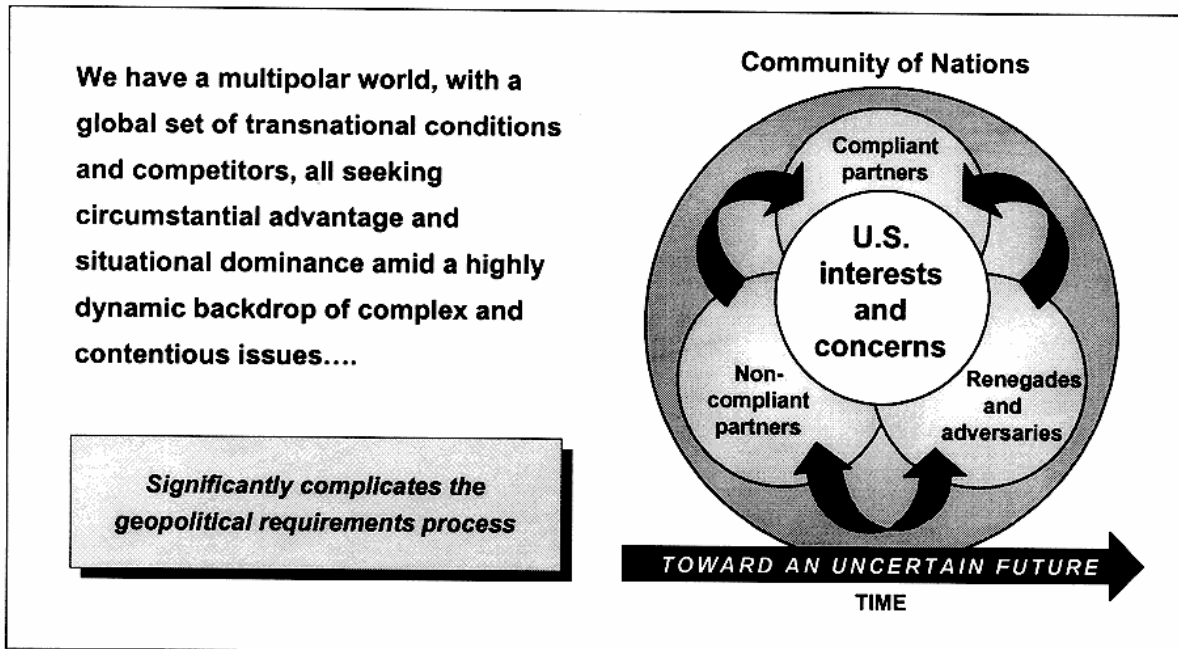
We have a multipolar world, with a global set of transnational conditions and competitors, all seeking circumstantial advantage and situational dominance amid a highly dynamic backdrop of complex and contentious issues....

Significantly complicates the geopolitical requirements process

Community of Nations

Compliant partners

U.S. interests and concerns

Non-compliant partners

Renegades and adversaries

TOWARD AN UNCERTAIN FUTURE

TIME